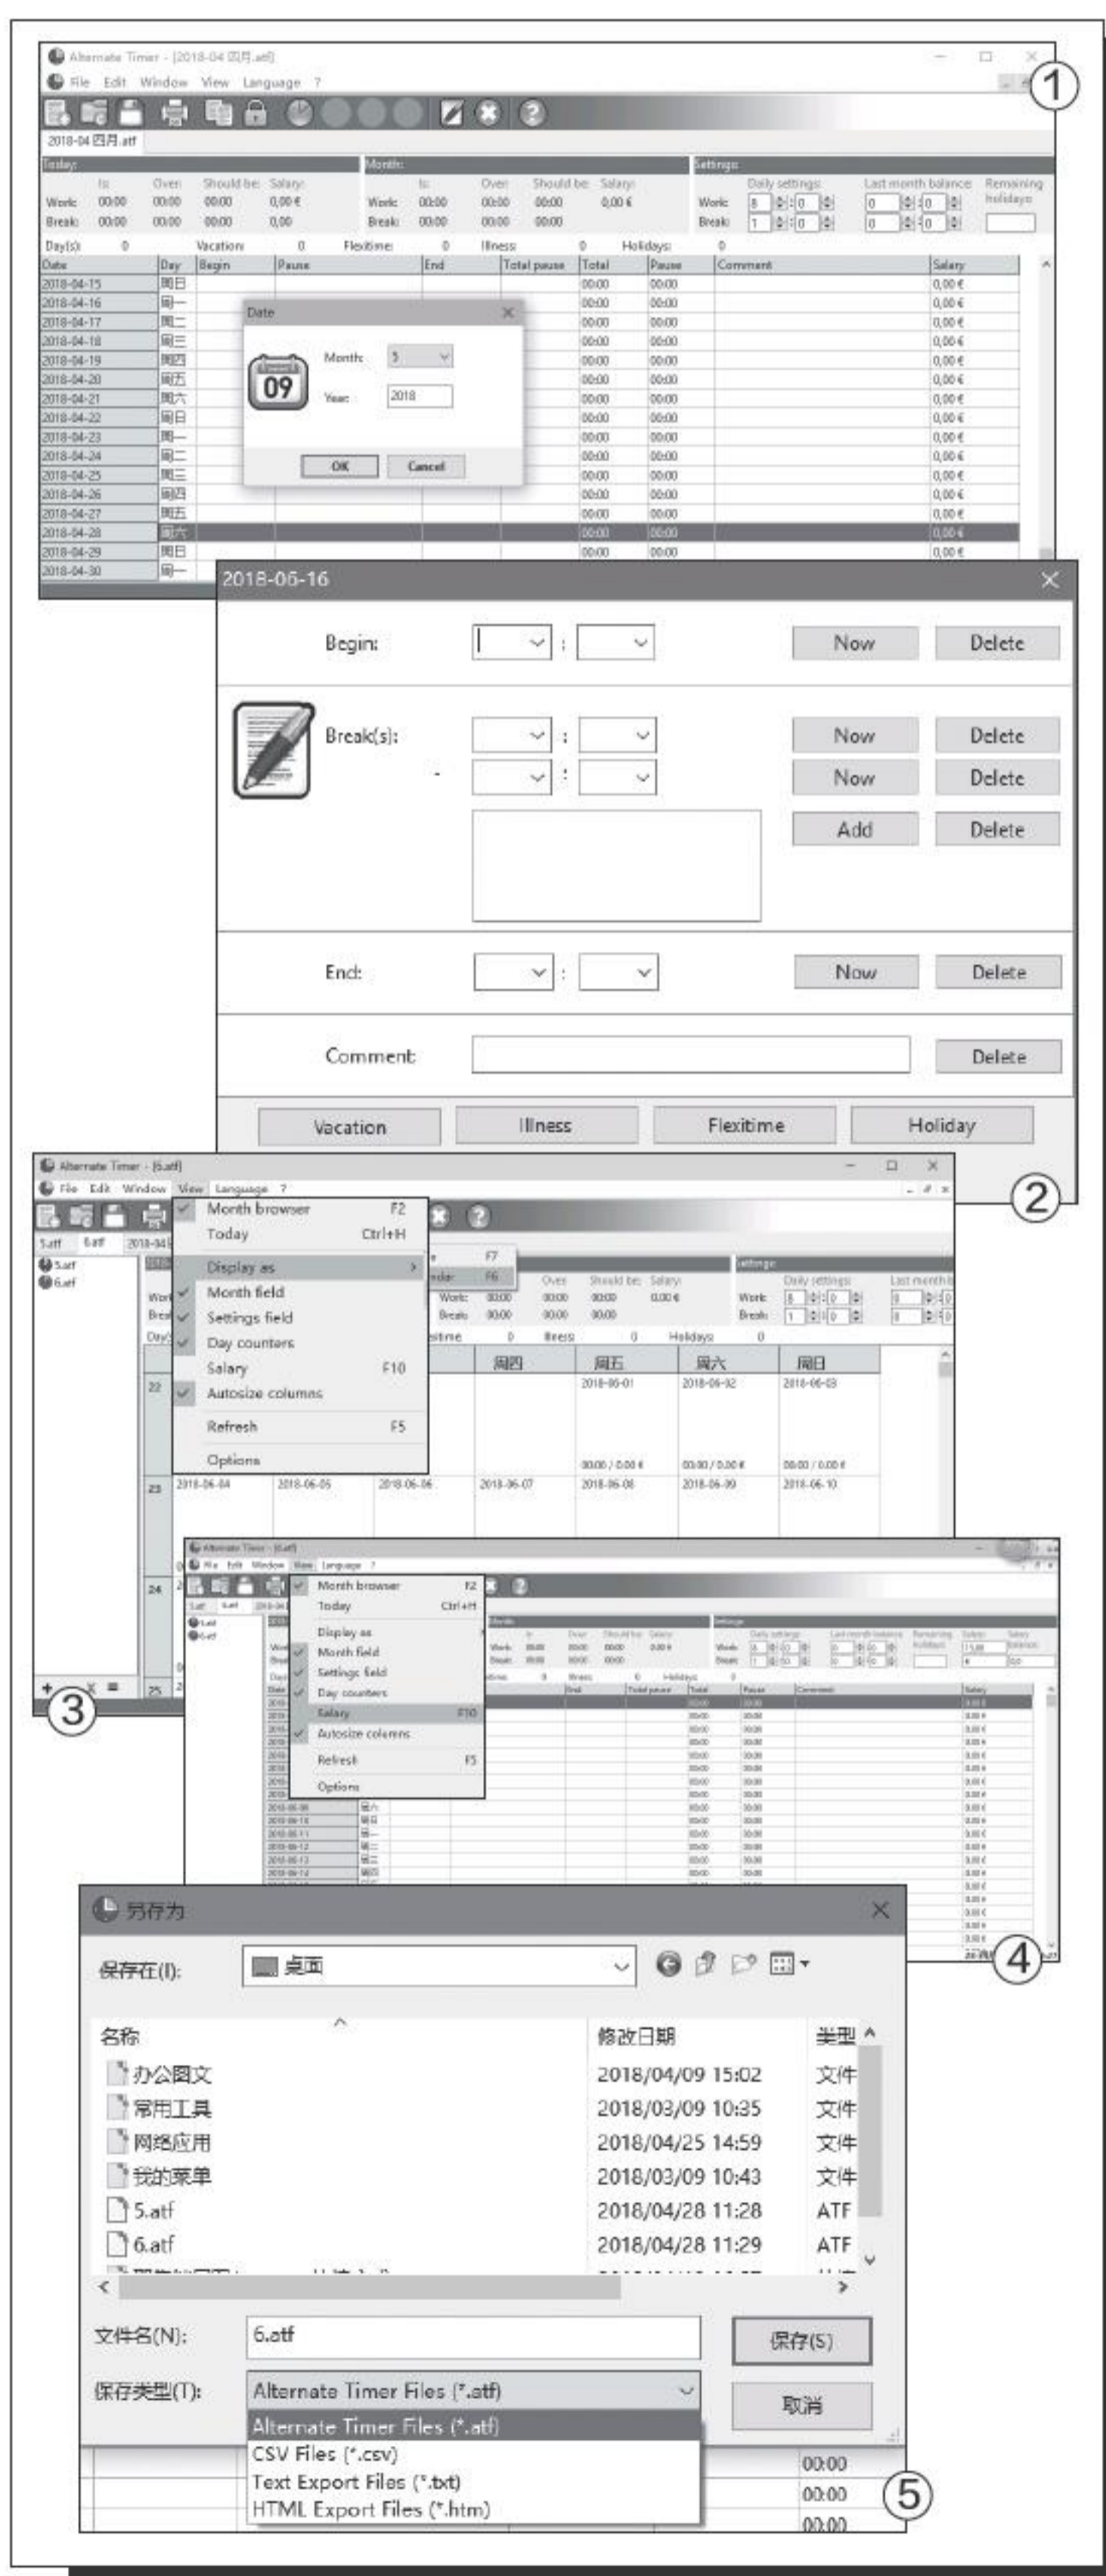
Alternate Timer - [2018-04 四月.atf]
File Edit Window View Language ?
2018-04 四月.atf
Today:
Is: Over: Should be: Salary:
Work: 00:00 00:00 00:00 0,00 €
Break: 00:00 00:00 00:00 0,00
Month:
Is: Over: Should be: Salary:
Work: 00:00 00:00 00:00 0,00 €
Break: 00:00 00:00 00:00
Settings:
Daily settings: Last month balance: Remaining holidays:
Work: 8 0 0 0
Break: 1 0 0 0
Day(s): 0 Vacation: 0 Flexitime: 0 Illness: 0 Holidays: 0

| Date | Day | Begin | Pause | End | Total pause | Total | Pause | Comment | Salary |
|---|---|---|---|---|---|---|---|---|---|
| 2018-04-15 | 周日 | | | | | 00:00 | 00:00 | | 0,00 € |
| 2018-04-16 | 周一 | | | | | 00:00 | 00:00 | | 0,00 € |
| 2018-04-17 | 周二 | | | | | 00:00 | 00:00 | | 0,00 € |
| 2018-04-18 | 周三 | | | | | 00:00 | 00:00 | | 0,00 € |
| 2018-04-19 | 周四 | | | | | 00:00 | 00:00 | | 0,00 € |
| 2018-04-20 | 周五 | | | | | 00:00 | 00:00 | | 0,00 € |
| 2018-04-21 | 周六 | | | | | 00:00 | 00:00 | | 0,00 € |
| 2018-04-22 | 周日 | | | | | 00:00 | 00:00 | | 0,00 € |
| 2018-04-23 | 周一 | | | | | 00:00 | 00:00 | | 0,00 € |
| 2018-04-24 | 周二 | | | | | 00:00 | 00:00 | | 0,00 € |
| 2018-04-25 | 周三 | | | | | 00:00 | 00:00 | | 0,00 € |
| 2018-04-26 | 周四 | | | | | 00:00 | 00:00 | | 0,00 € |
| 2018-04-27 | 周五 | | | | | 00:00 | 00:00 | | 0,00 € |
| 2018-04-28 | 周六 | | | | | 00:00 | 00:00 | | 0,00 € |
| 2018-04-29 | 周日 | | | | | 00:00 | 00:00 | | 0,00 € |
| 2018-04-30 | 周一 | | | | | 00:00 | 00:00 | | 0,00 € |

Date
09
Month: 5
Year: 2018
OK Cancel
①

2018-06-16
Begin: : Now Delete
Break(s): : Now Delete
: Now Delete
Add Delete
End: : Now Delete
Comment: Delete
Vacation Illness Flexitime Holiday
②

Alternate Timer - [6.atf]
File Edit Window View Language ?
5.atf 6.atf 2018-04
5.atf
6.atf
Month browser F2
Today Ctrl+H
Display as
Month field
Settings field
Day counters
Salary F10
Autosize columns
Refresh F5
Options
F7
ndar F6
Over: Should be: Salary:
Work: 00:00 00:00 00:00 0,00 €
Break: 00:00 00:00 00:00
Settings
Daily settings: Last month
Work: 8 0 0
Break: 1 0 0
Day(s) xitime 0 Illness 0 Holidays 0
周四 周五 周六 周日
22 2018-06-01 2018-06-02 2018-06-03
00:00 / 0,00 € 00:00 / 0,00 € 00:00 / 0,00 €
23 2018-06-04 2018-06-05 2018-06-06 2018-06-07 2018-06-08 2018-06-09 2018-06-10
24
25
③

Alternate Timer - [6.atf]
File Edit Window View Language ?
Month browser F2
Today Ctrl+H
Display as
Month field
Settings field
Day counters
Salary F10
Autosize columns
Refresh F5
Options
④

另存为
保存在(I): 桌面
名称 修改日期 类型
办公图文 2018/04/09 15:02 文件
常用工具 2018/03/09 10:35 文件
网络应用 2018/04/25 14:59 文件
我的菜单 2018/03/09 10:43 文件
5.atf 2018/04/28 11:28 ATF
6.atf 2018/04/28 11:29 ATF
文件名(N): 6.atf 保存(S)
保存类型(T): Alternate Timer Files (*.atf) 取消
Alternate Timer Files (*.atf)
CSV Files (*.csv)
Text Export Files (*.txt)
HTML Export Files (*.htm)
00:00
00:00
00:00
⑤